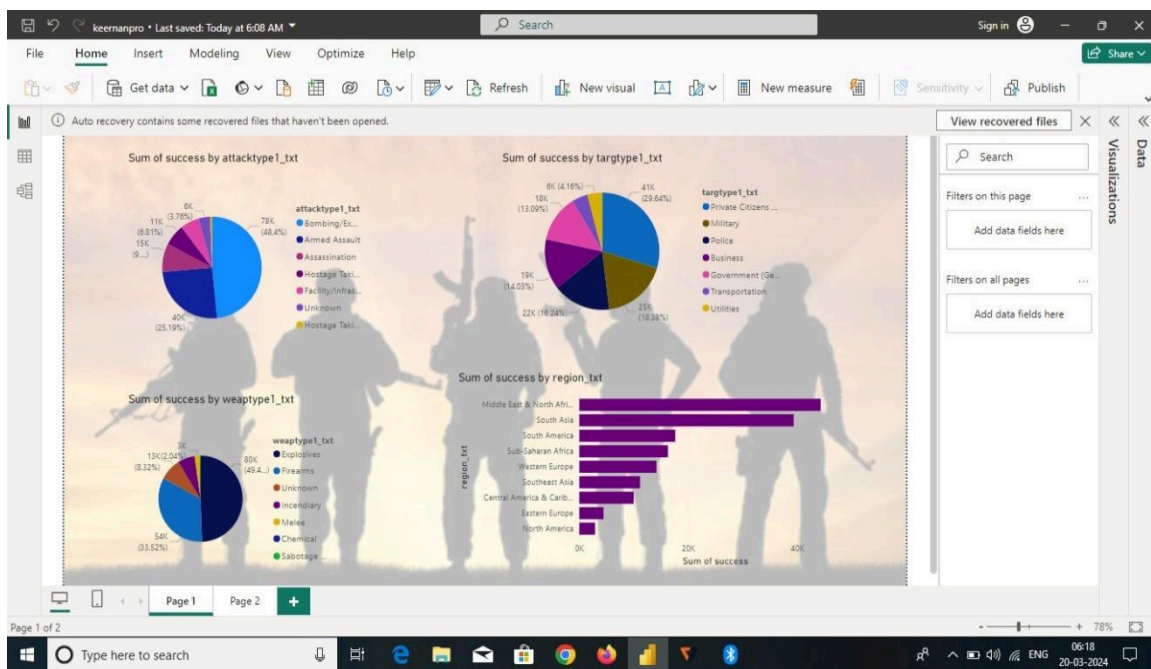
keernanpro • Last saved: Today at 6:08 AM

Search

Sign in

Share

File Home Insert Modeling View Optimize Help

Get data Refresh New visual New measure Sensitivity Publish

Auto recovery contains some recovered files that haven't been opened.

View recovered files

Sum of success by attacktype1_txt

6K (3.76%)
11K (6.81%)
15K (9...)
78K (48.4%)
40K (25.19%)

attacktype1_txt
Bombing/Ex...
Armed Assault
Assassination
Hostage Taki...
Facility/Infras...
Unknown
Hostage Taki...

Sum of success by targtype1_txt

6K (4.16%)
18K (13.09%)
41K (29.64%)
19K (14.03%)
22K (16.24%)
25K (18.38%)

targtype1_txt
Private Citizens ...
Military
Police
Business
Government (Ge...
Transportation
Utilities

Sum of success by weaptype1_txt

3K
13K (2.04%)
(8.32%)
80K (49.4...)
54K (33.52%)

weaptype1_txt
Explosives
Firearms
Unknown
Incendiary
Melee
Chemical
Sabotage ...

Sum of success by region_txt

region_txt

Middle East & North Afri...
South Asia
South America
Sub-Saharan Africa
Western Europe
Southeast Asia
Central America & Carib...
Eastern Europe
North America

0K 20K 40K
Sum of success

Search

Filters on this page

Add data fields here

Filters on all pages

Add data fields here

Visualizations

Data

Page 1 Page 2 +

Page 1 of 2

78%

Type here to search

ENG 06:18 20-03-2024